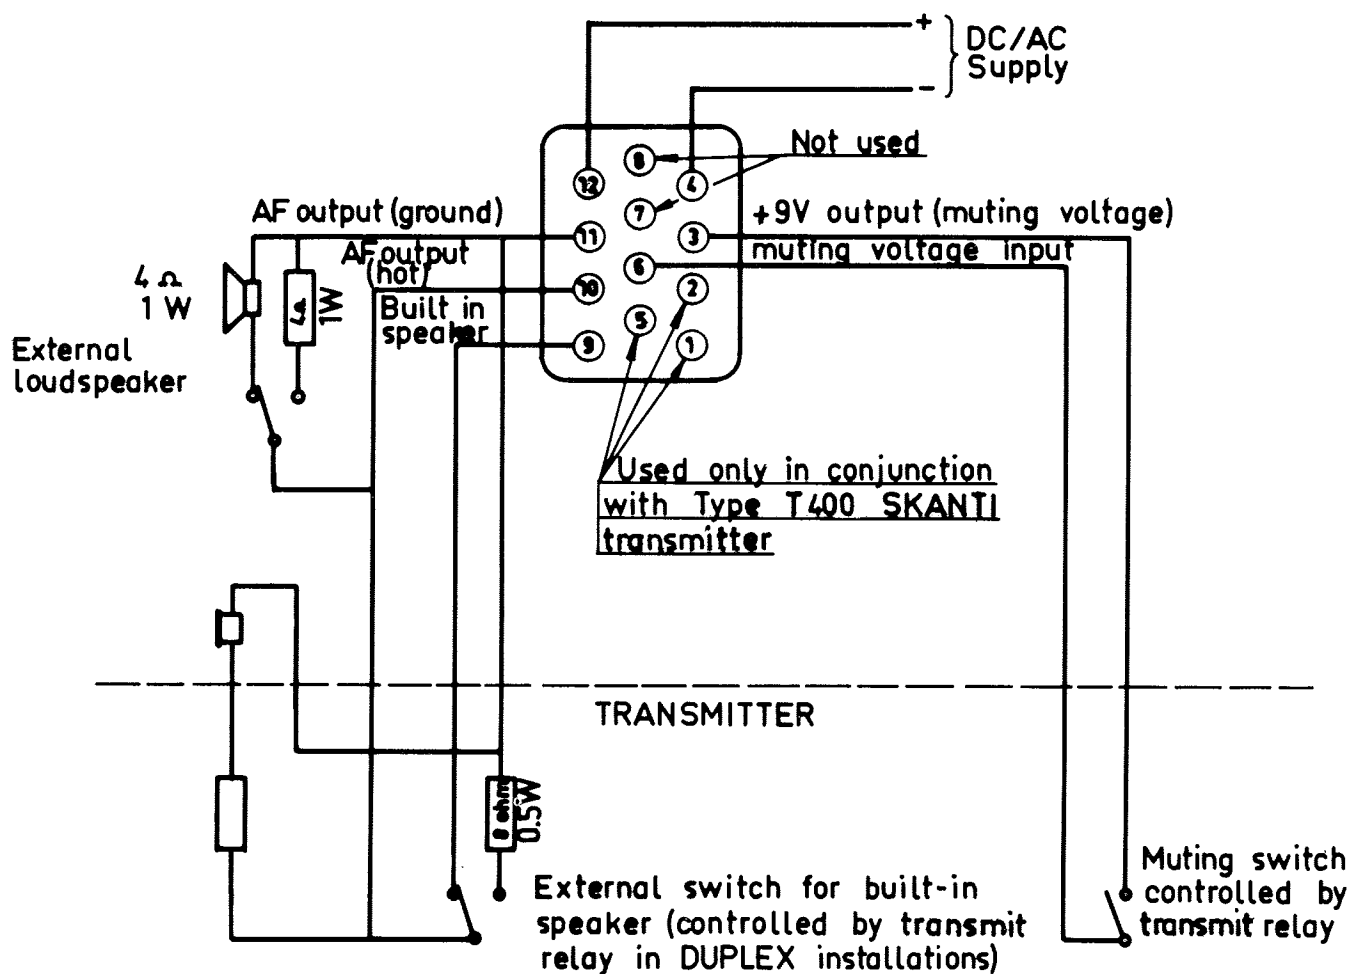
+
–
DC/AC Supply

Not used

12
8
4
7
3
11
6
10
2
5
9
1

AF output (ground)

+9V output (muting voltage)

muting voltage input

AF output (hot)

Built in speaker

4 Ω 1 W

4Ω 1W

External loudspeaker

Used only in conjunction with Type T400 SKANTI transmitter

TRANSMITTER

8 ohm 0.5W

External switch for built-in speaker (controlled by transmit relay in DUPLEX installations)

Muting switch controlled by transmit relay